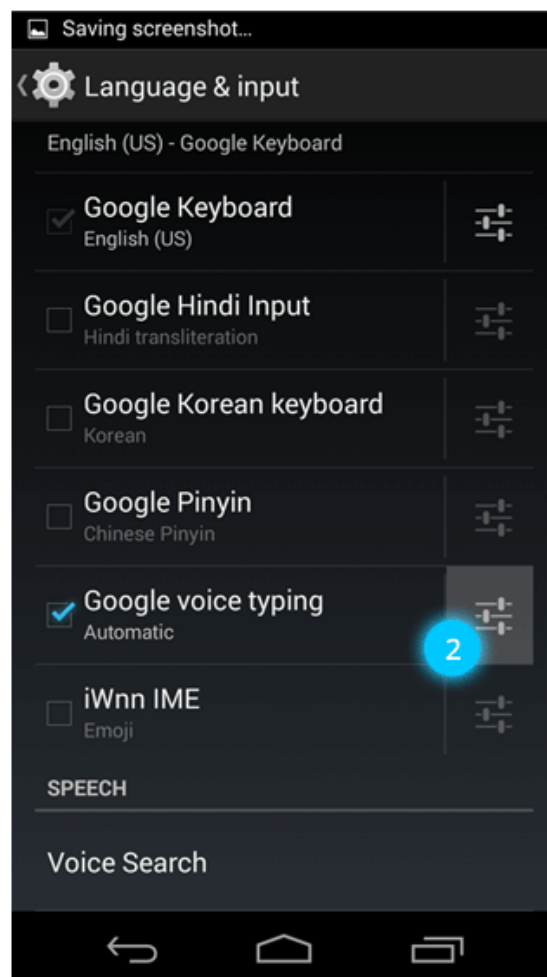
Saving screenshot...

Language & input

English (US) - Google Keyboard

Google Keyboard
English (US)

Google Hindi Input
Hindi transliteration

Google Korean keyboard
Korean

Google Pinyin
Chinese Pinyin

Google voice typing
Automatic

2

iWnn IME
Emoji

SPEECH

Voice Search